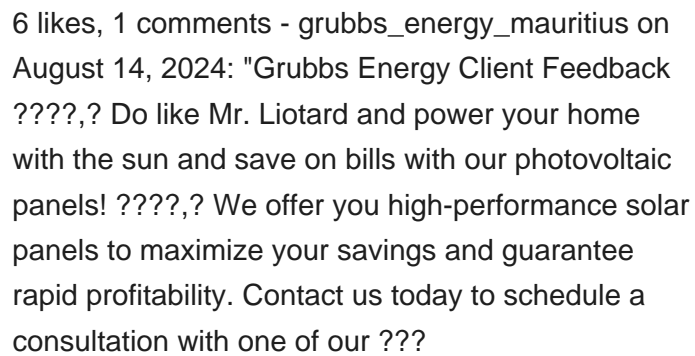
6 likes, 1 comments - grubbs_energy_mauritius on August 14, 2024: "Grubbs Energy Client Feedback ????,? Do like Mr. Liotard and power your home with the sun and save on bills with our photovoltaic panels! ????,? We offer you high-performance solar panels to maximize your savings and guarantee rapid profitability. Contact us today to schedule a consultation with one of our ???